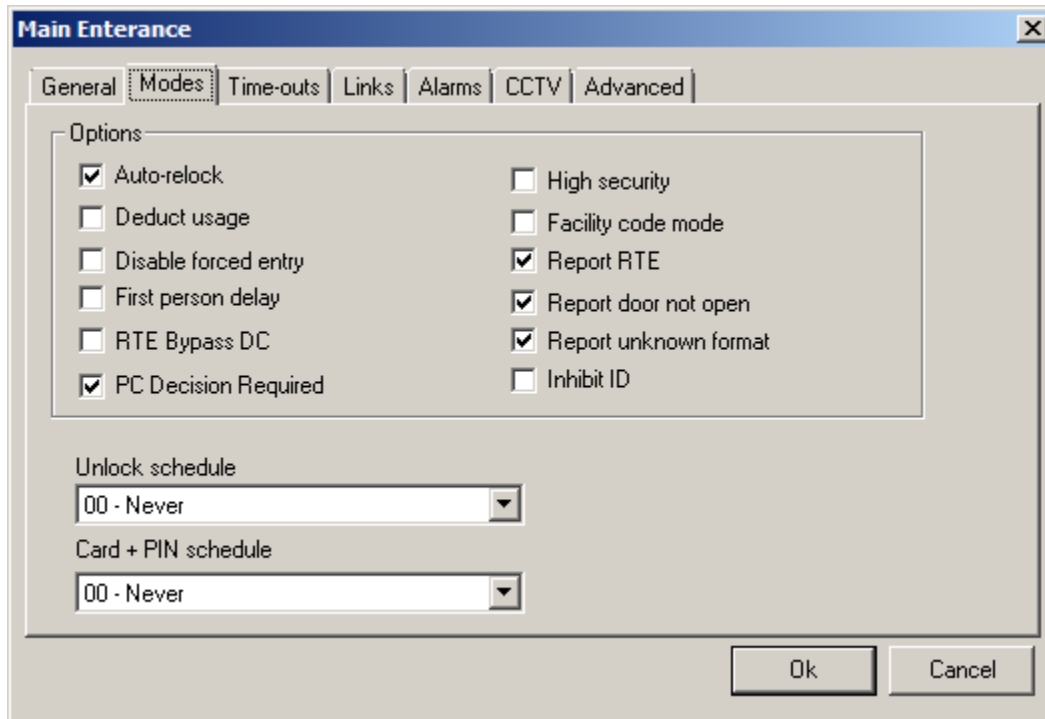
Main Enterance

General | Modes | Time-outs | Links | Alarms | CCTV | Advanced

Options

☑ Auto-relock
☐ Deduct usage
☐ Disable forced entry
☐ First person delay
☐ RTE Bypass DC
☑ PC Decision Required

☐ High security
☐ Facility code mode
☑ Report RTE
☑ Report door not open
☑ Report unknown format
☐ Inhibit ID

Unlock schedule
00 - Never

Card + PIN schedule
00 - Never

Ok
Cancel